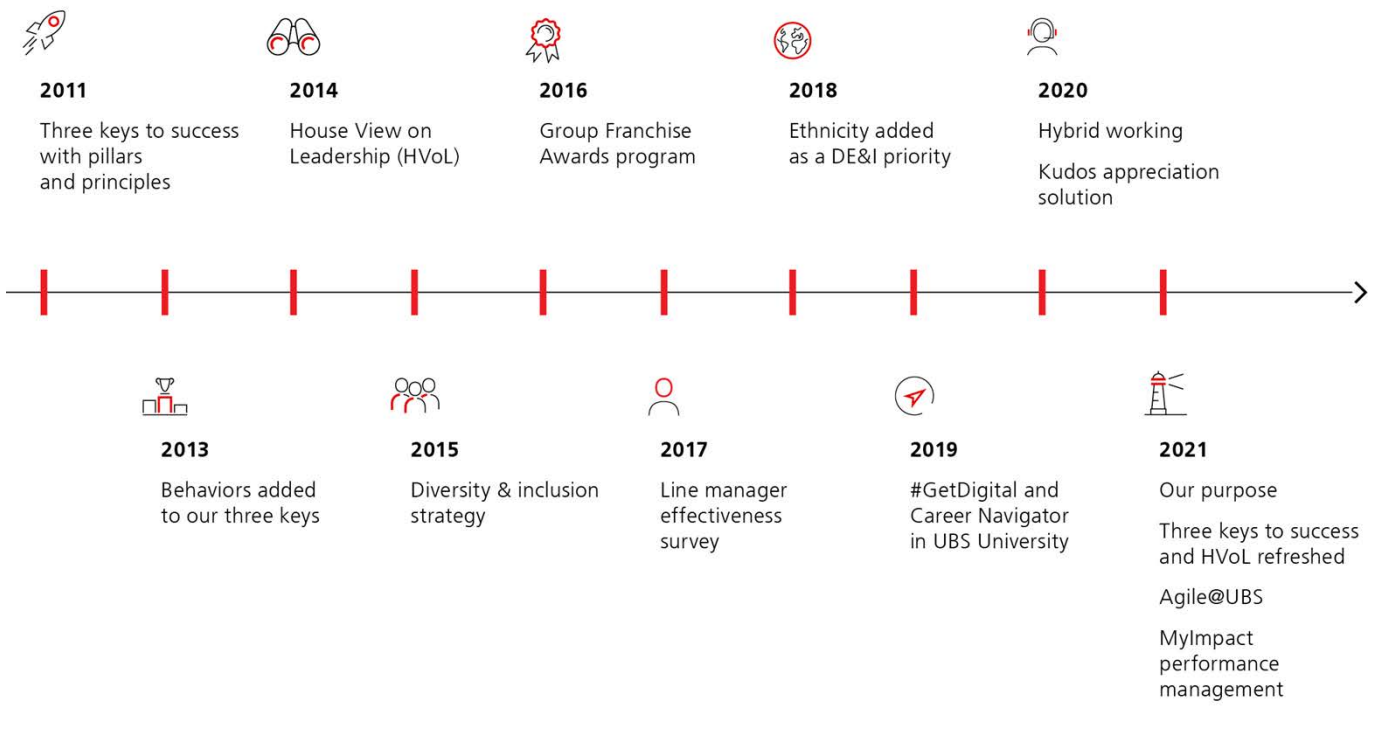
2011
Three keys to success with pillars and principles

2014
House View on Leadership (HVoL)

2016
Group Franchise Awards program

2018
Ethnicity added as a DE&I priority

2020
Hybrid working

Kudos appreciation solution

2013
Behaviors added to our three keys

2015
Diversity & inclusion strategy

2017
Line manager effectiveness survey

2019
#GetDigital and Career Navigator in UBS University

2021
Our purpose

Three keys to success and HVoL refreshed

Agile@UBS

MyImpact performance management